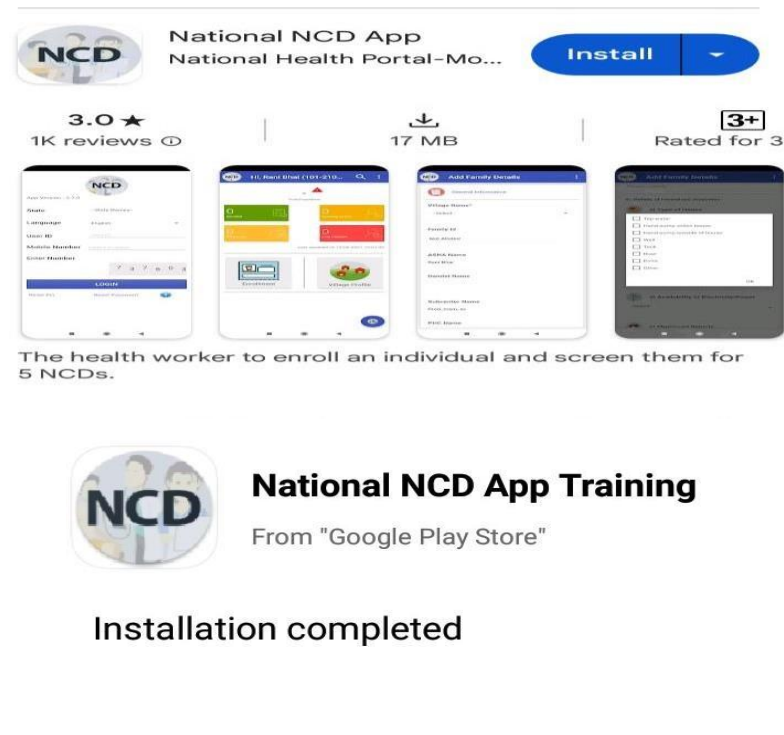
NCD

National NCD App
National Health Portal-Mo...

Install

3.0 ★
1K reviews ⓘ

17 MB

3+
Rated for 3

NCD
State
Language
User ID
Mobile Number
Enter Number
LOGIN

Enrollment
Village Profile

Add Family Details
Village Name*
Family Id
ASHA Name
Daniel Name
Subscriber Name
PHC Name

Add Family Details

The health worker to enroll an individual and screen them for 5 NCDs.

NCD

National NCD App Training

From "Google Play Store"

Installation completed